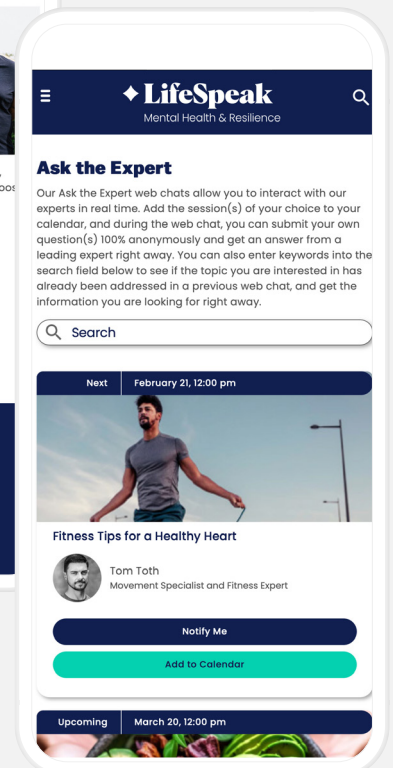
LifeSpeak
Mental Health & Resilience

Ask the Expert

Our Ask the Expert web chats allow you to interact with our experts in real time. Add the session(s) of your choice to your calendar, and during the web chat, you can submit your own question(s) 100% anonymously and get an answer from a leading expert right away. You can also enter keywords into the search field below to see if the topic you are interested in has already been addressed in a previous web chat, and get the information you are looking for right away.

Search

Next | February 21, 12:00 pm

Fitness Tips for a Healthy Heart

Tom Toth
Movement Specialist and Fitness Expert

Notify Me

Add to Calendar

Upcoming | March 20, 12:00 pm